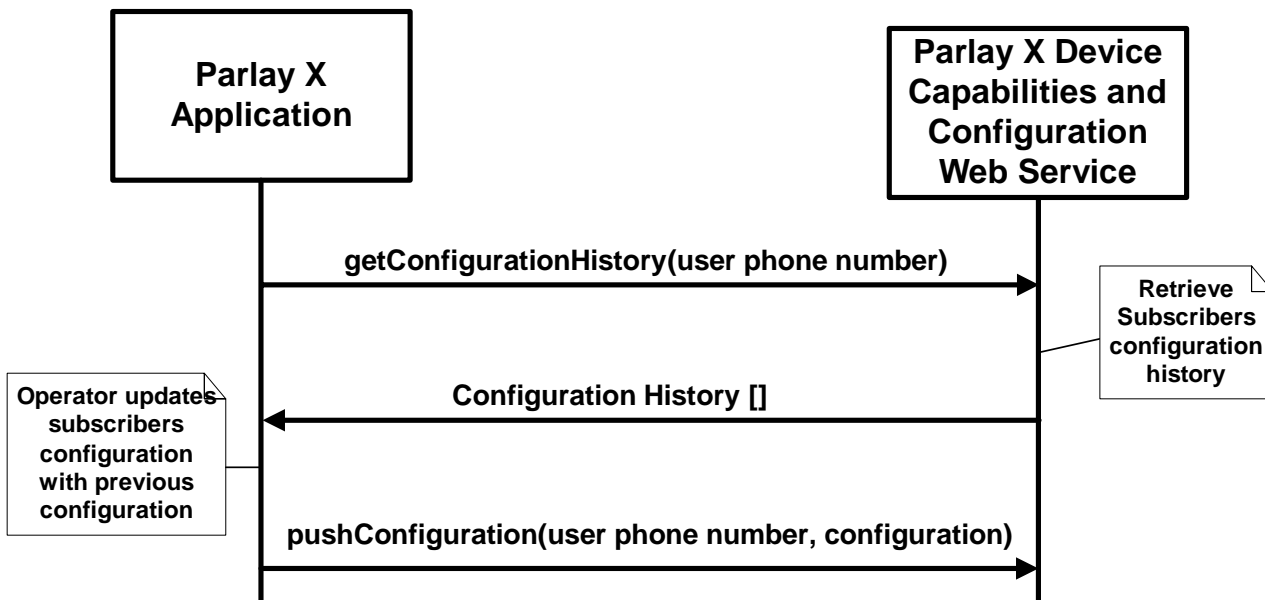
Parlay X Application

Parlay X Device Capabilities and Configuration Web Service

getConfigurationHistory(user phone number)

Retrieve Subscribers configuration history

Operator updates subscribers configuration with previous configuration

Configuration History []

pushConfiguration(user phone number, configuration)